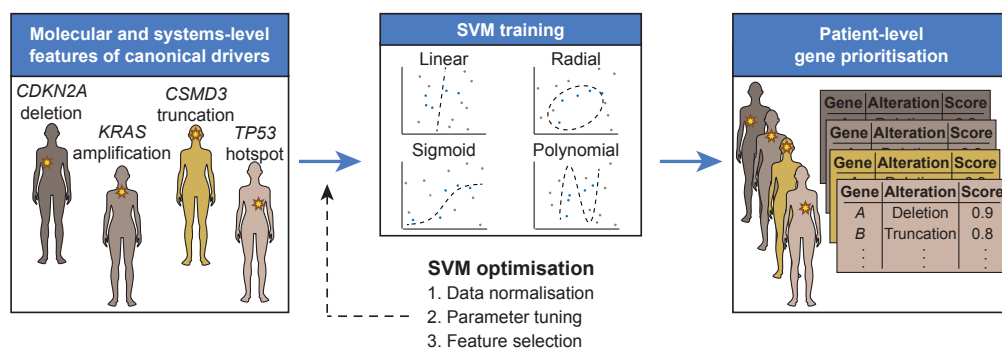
Molecular and systems-level features of canonical drivers

CDKN2A deletion

CSMD3 truncation

KRAS amplification

TP53 hotspot

SVM training

Linear

Radial

Sigmoid

Polynomial

SVM optimisation

1. Data normalisation
2. Parameter tuning
3. Feature selection

Patient-level gene prioritisation

| Gene | Alteration | Score |
|---|---|---|
| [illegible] | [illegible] | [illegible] |

| Gene | Alteration | Score |
|---|---|---|
| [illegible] | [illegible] | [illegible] |

| Gene | Alteration | Score |
|---|---|---|
| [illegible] | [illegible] | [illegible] |

| Gene | Alteration | Score |
|---|---|---|
| A | Deletion | 0.9 |
| B | Truncation | 0.8 |
| ⋮ | ⋮ | ⋮ |